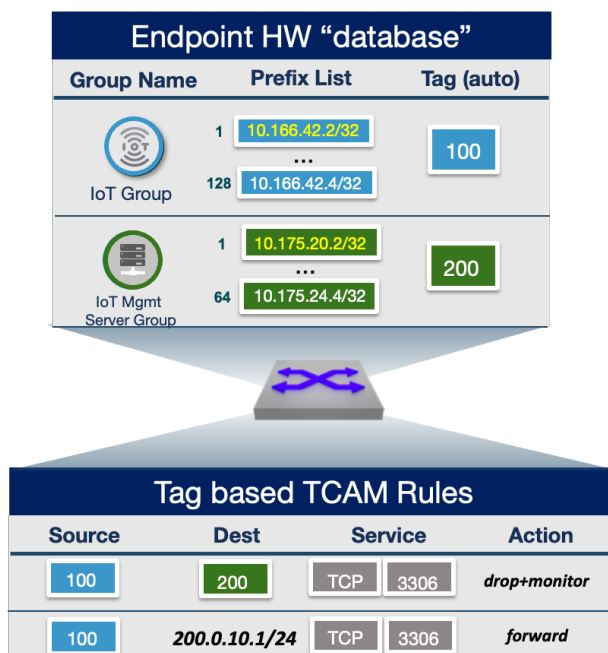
Endpoint HW “database”

| Group Name | Prefix List | Tag (auto) |
|---|---|---|
| IoT Group | 1 10.166.42.2/32 ... 128 10.166.42.4/32 | 100 |
| IoT Mgmt Server Group | 1 10.175.20.2/32 ... 64 10.175.24.4/32 | 200 |

Tag based TCAM Rules

| Source | Dest | Service | | Action |
|---|---|---|---|---|
| 100 | 200 | TCP | 3306 | drop+monitor |
| 100 | 200.0.10.1/24 | TCP | 3306 | forward |